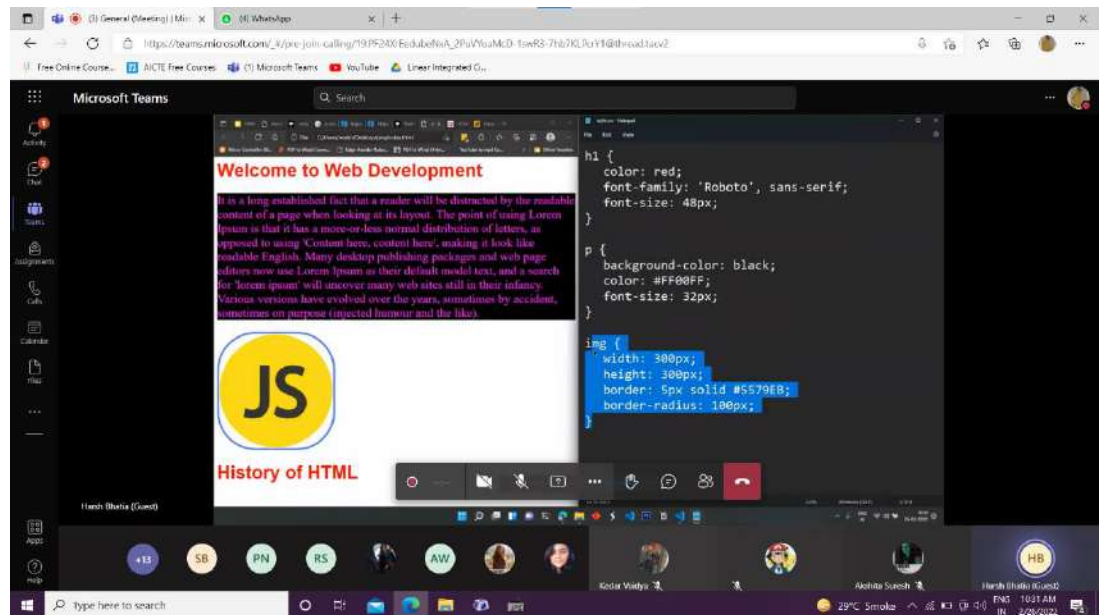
(3) General (Meeting) | Micr ×
(4) WhatsApp ×
https://teams.microsoft.com/_#/pre-join-calling/19:PF24X0EedubeNxA_2PuVYoaMcD-1swR3-7hb7KL7crY1@thread.tacv2
Free Online Course...
AICTE Free Courses
(1) Microsoft Teams
YouTube
Linear Integrated C...

Microsoft Teams
Search

Activity
Chat
Teams
Assignments
Calls
Calendar
Files
...
Apps
Help

Welcome to Web Development

It is a long established fact that a reader will be distracted by the readable content of a page when looking at its layout. The point of using Lorem Ipsum is that it has a more-or-less normal distribution of letters, as opposed to using 'Content here, content here', making it look like readable English. Many desktop publishing packages and web page editors now use Lorem Ipsum as their default model text, and a search for 'lorem ipsum' will uncover many web sites still in their infancy. Various versions have evolved over the years, sometimes by accident, sometimes on purpose (injected humour and the like).

JS

History of HTML

h1 {
  color: red;
  font-family: 'Roboto', sans-serif;
  font-size: 48px;
}

p {
  background-color: black;
  color: #FF00FF;
  font-size: 32px;
}

img {
  width: 300px;
  height: 300px;
  border: 5px solid #5579EB;
  border-radius: 100px;
}

Harsh Bhatia (Guest)

+13 SB PN RS AW
Kedar Vaidya
Akshita Suresh
Harsh Bhatia (Guest)
HB

Type here to search
29°C Smoke
ENG IN
10:31 AM
2/26/2022